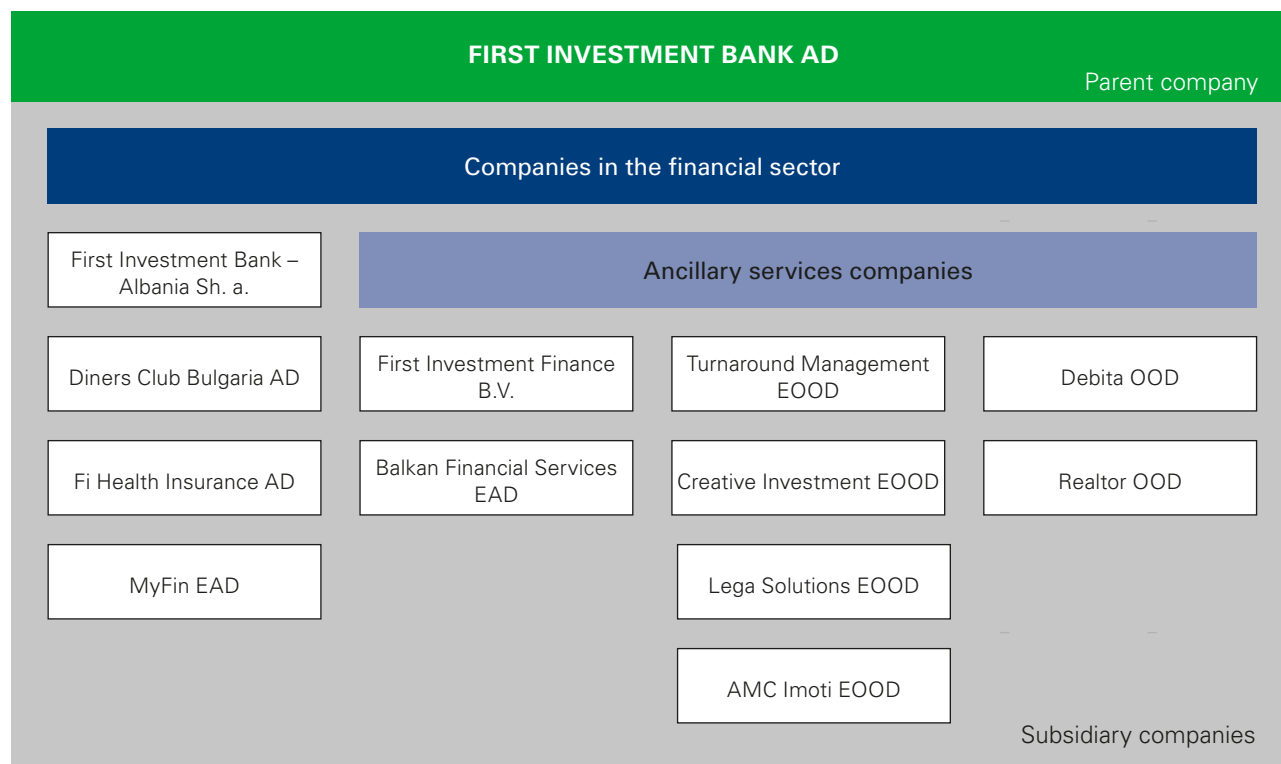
FIRST INVESTMENT BANK AD

Parent company

Companies in the financial sector

First Investment Bank – Albania Sh. a.

Ancillary services companies

Diners Club Bulgaria AD

First Investment Finance B.V.

Turnaround Management EOOD

Debita OOD

Fi Health Insurance AD

Balkan Financial Services EAD

Creative Investment EOOD

Realtor OOD

MyFin EAD

Lega Solutions EOOD

AMC Imoti EOOD

Subsidiary companies